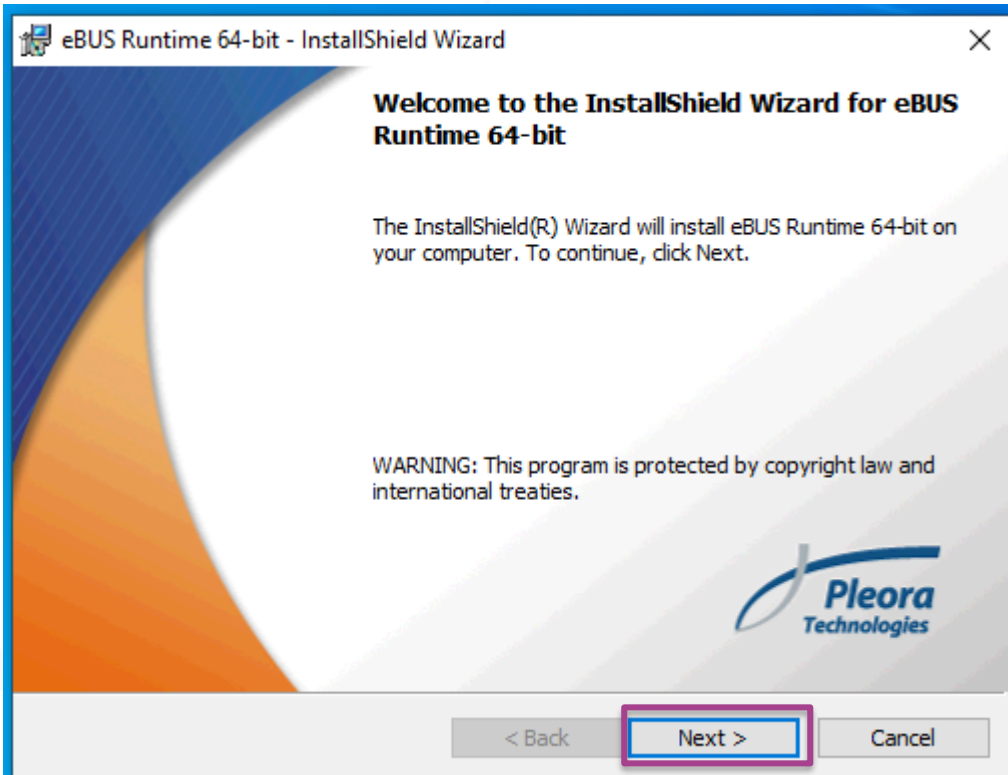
eBUS Runtime 64-bit - InstallShield Wizard

×

Welcome to the InstallShield Wizard for eBUS Runtime 64-bit

The InstallShield(R) Wizard will install eBUS Runtime 64-bit on your computer. To continue, click Next.

WARNING: This program is protected by copyright law and international treaties.

Pleora Technologies

< Back

Next >

Cancel